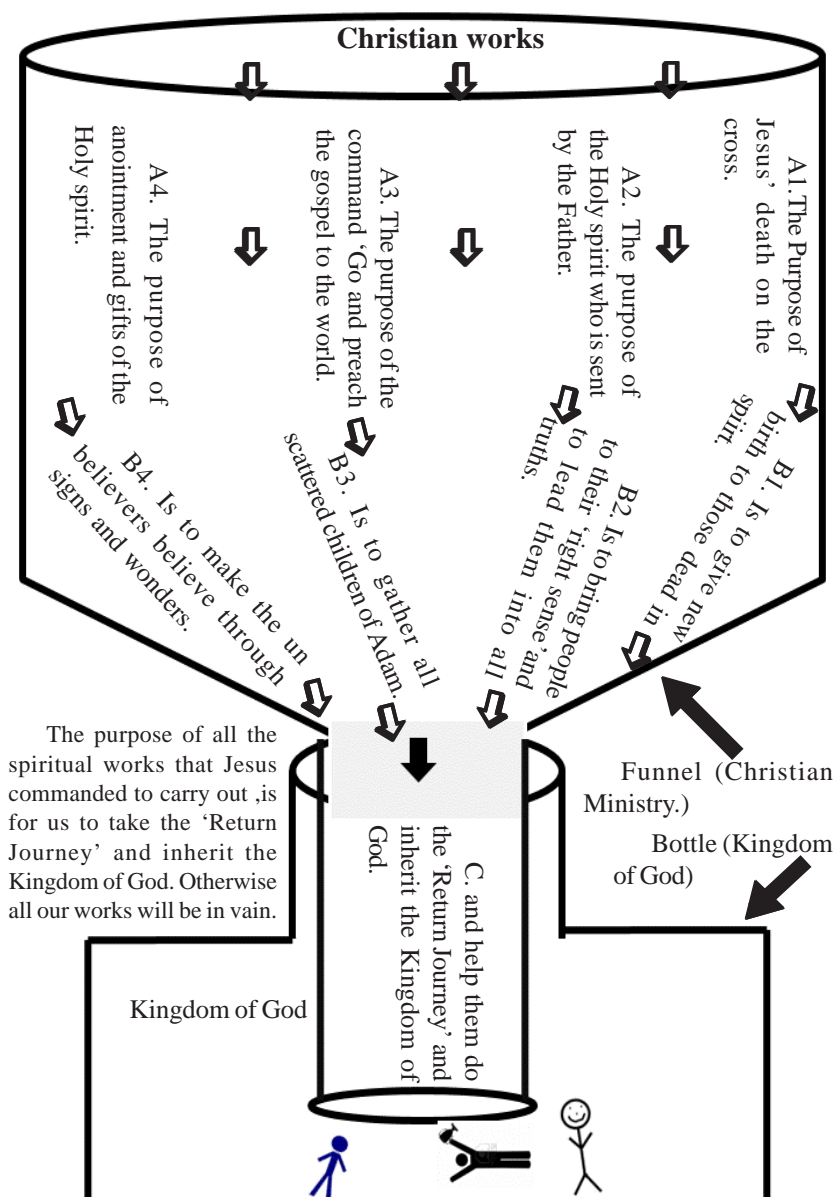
Christian works

A1. The Purpose of Jesus' death on the cross.

A2. The purpose of the Holy spirit who is sent by the Father.

A3. The purpose of the command 'Go and preach the gospel to the world.

A4. The purpose of anointment and gifts of the Holy spirit.

B1. Is to give new birth to those dead in spirit.

B2. Is to bring people to their 'right sense' and to lead them into all truths.

B3. Is to gather all scattered children of Adam.

B4. Is to make the un believers believe through signs and wonders.

The purpose of all the spiritual works that Jesus commanded to carry out ,is for us to take the 'Return Journey' and inherit the Kingdom of God. Otherwise all our works will be in vain.

Funnel (Christian Ministry.)

Bottle (Kingdom of God)

C. and help them do the 'Return Journey' and inherit the Kingdom of God.

Kingdom of God